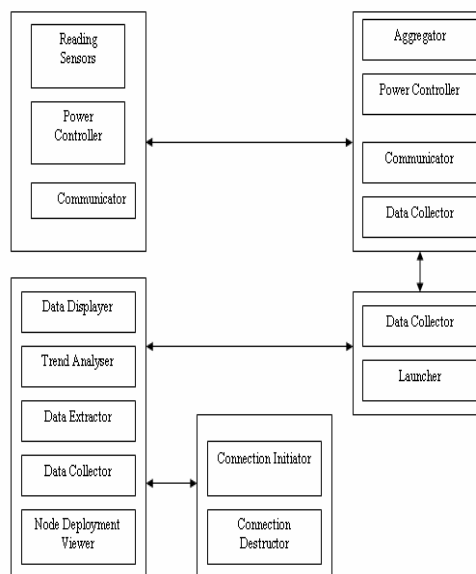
Reading Sensors

Power Controller

Communicator

Aggregator

Power Controller

Communicator

Data Collector

Data Displayer

Trend Analyser

Data Extractor

Data Collector

Node Deployment Viewer

Data Collector

Launcher

Connection Initiator

Connection Destructor